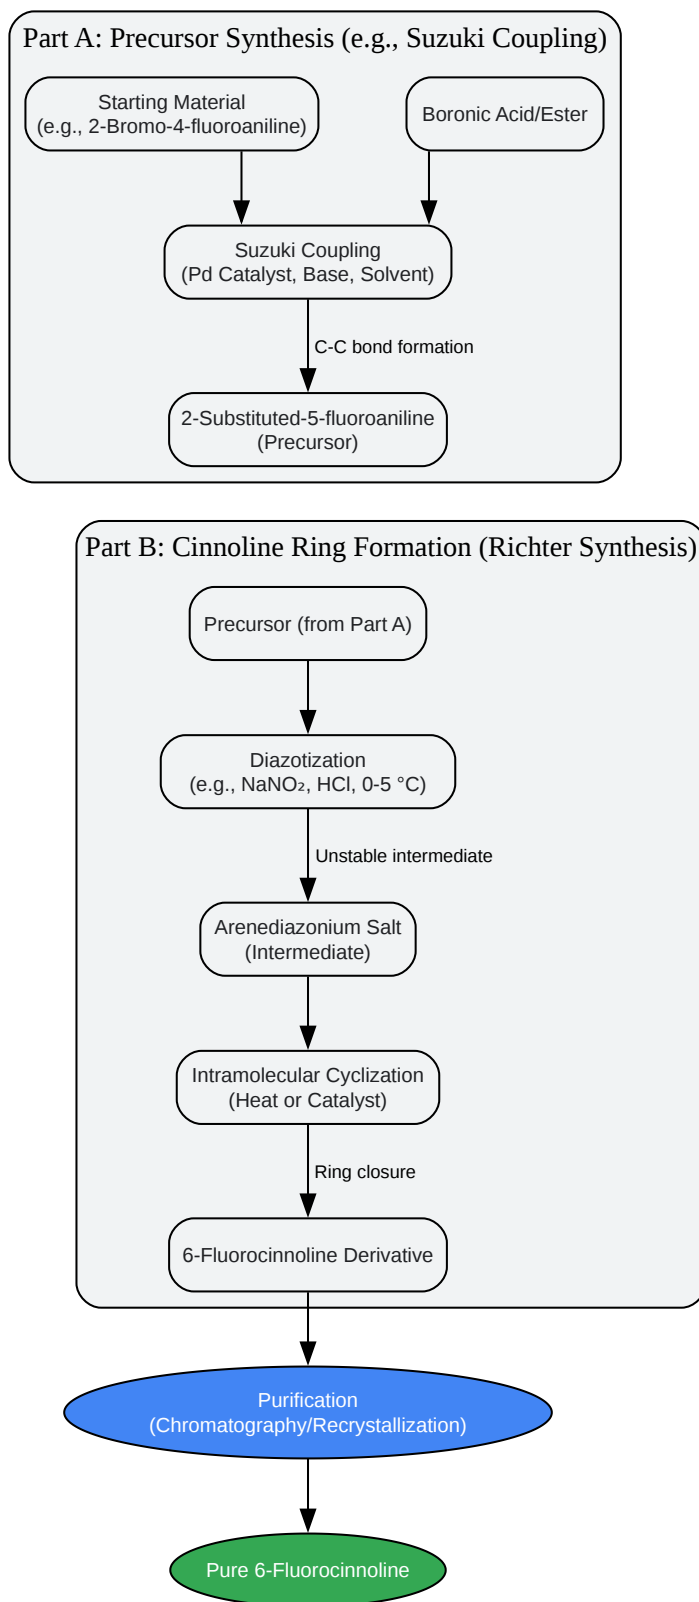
Part A: Precursor Synthesis (e.g., Suzuki Coupling)

Starting Material
(e.g., 2-Bromo-4-fluoroaniline)

Boronic Acid/Ester

Suzuki Coupling
(Pd Catalyst, Base, Solvent)

C-C bond formation

2-Substituted-5-fluoroaniline
(Precursor)

Part B: Cinnoline Ring Formation (Richter Synthesis)

Precursor (from Part A)

Diazotization
(e.g., $NaNO_2$, HCl, 0-5 °C)

Unstable intermediate

Arenediazonium Salt
(Intermediate)

Intramolecular Cyclization
(Heat or Catalyst)

Ring closure

6-Fluorocinnoline Derivative

Purification
(Chromatography/Recrystallization)

Pure 6-Fluorocinnoline